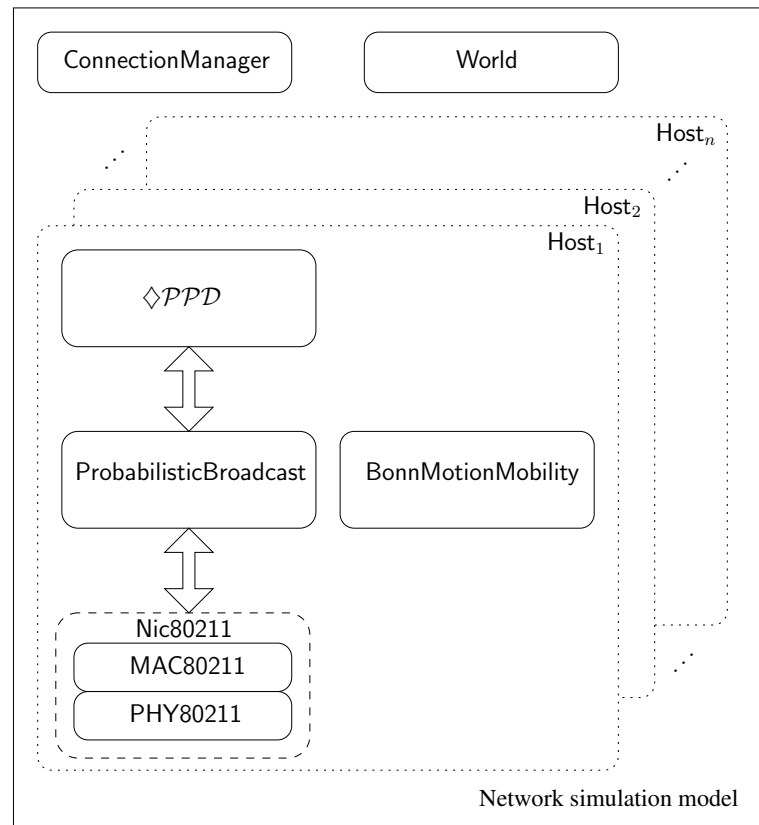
ConnectionManager

World

$\cdots$

Host$_n$

$\cdots$

Host$_2$

Host$_1$

$\Diamond\mathcal{PPD}$

ProbabilisticBroadcast

BonnMotionMobility

Nic80211

MAC80211

PHY80211

$\cdots$

Network simulation model